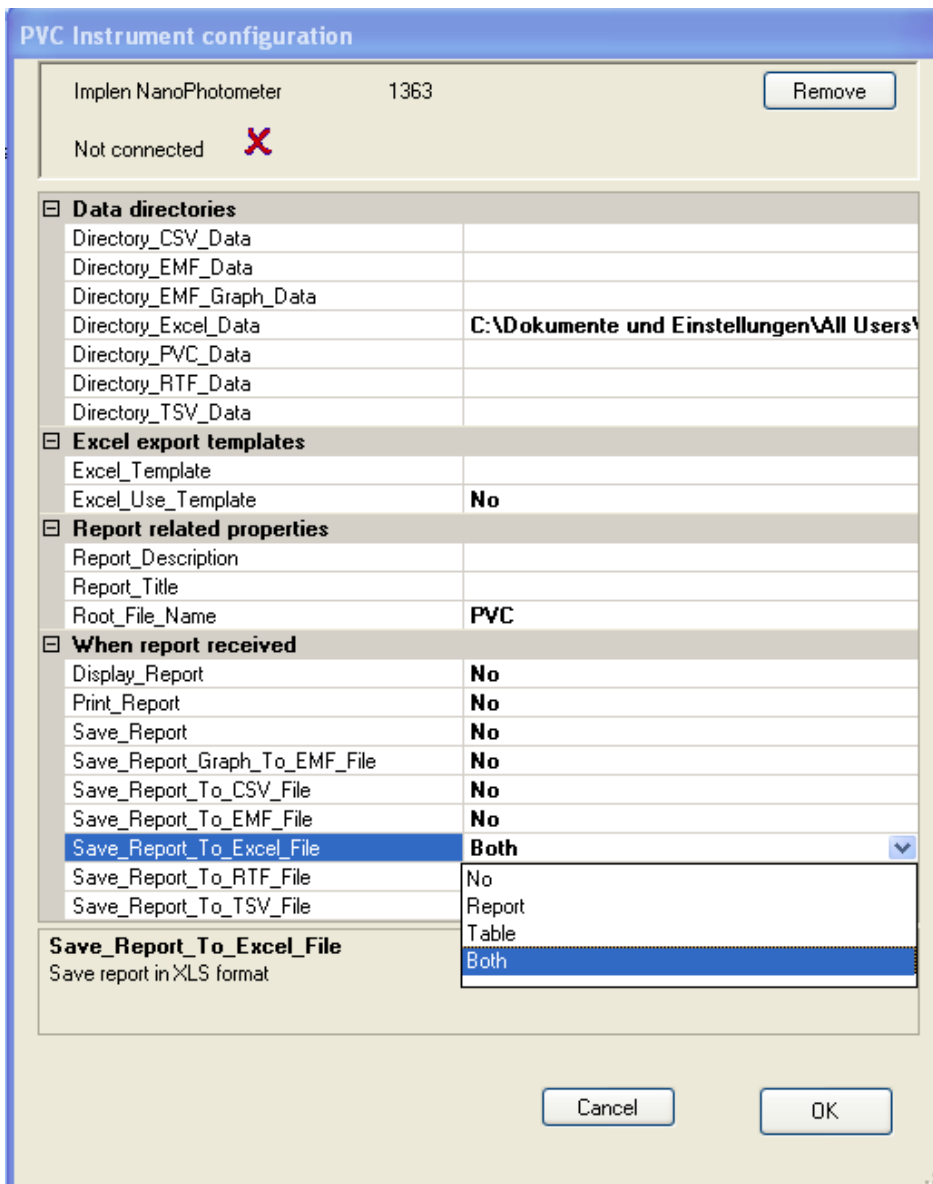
PVC Instrument configuration

Implen NanoPhotometer 1363

Remove

Not connected

| Data directories | |
|---|---|
| Directory_CSV_Data | |
| Directory_EMF_Data | |
| Directory_EMF_Graph_Data | |
| Directory_Excel_Data | C:\Dokumente und Einstellungen\All Users\ |
| Directory_PVC_Data | |
| Directory_RTF_Data | |
| Directory_TSV_Data | |
| **Excel export templates** | |
| Excel_Template | |
| Excel_Use_Template | No |
| **Report related properties** | |
| Report_Description | |
| Report_Title | |
| Root_File_Name | PVC |
| **When report received** | |
| Display_Report | No |
| Print_Report | No |
| Save_Report | No |
| Save_Report_Graph_To_EMF_File | No |
| Save_Report_To_CSV_File | No |
| Save_Report_To_EMF_File | No |
| Save_Report_To_Excel_File | Both |
| Save_Report_To_RTF_File | No |
| Save_Report_To_TSV_File | Report |

Table
Both

Save_Report_To_Excel_File
Save report in XLS format

Cancel

OK